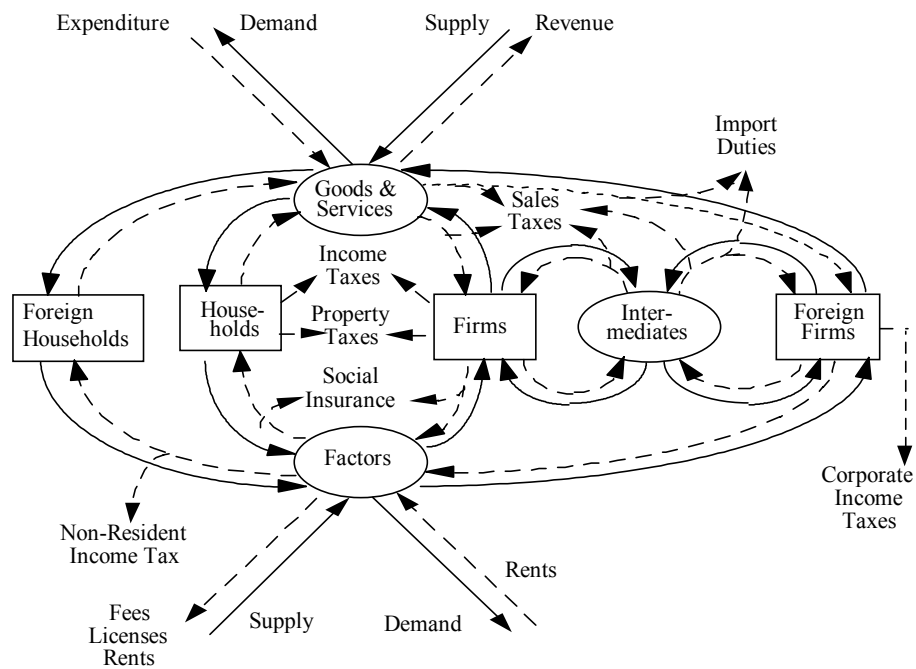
Expenditure
Demand
Supply
Revenue

Import Duties

Goods & Services

Sales Taxes

Income Taxes

Foreign Households

Households

Property Taxes

Firms

Intermediates

Foreign Firms

Social Insurance

Factors

Corporate Income Taxes

Non-Resident Income Tax

Rents

Fees Licenses Rents

Supply

Demand